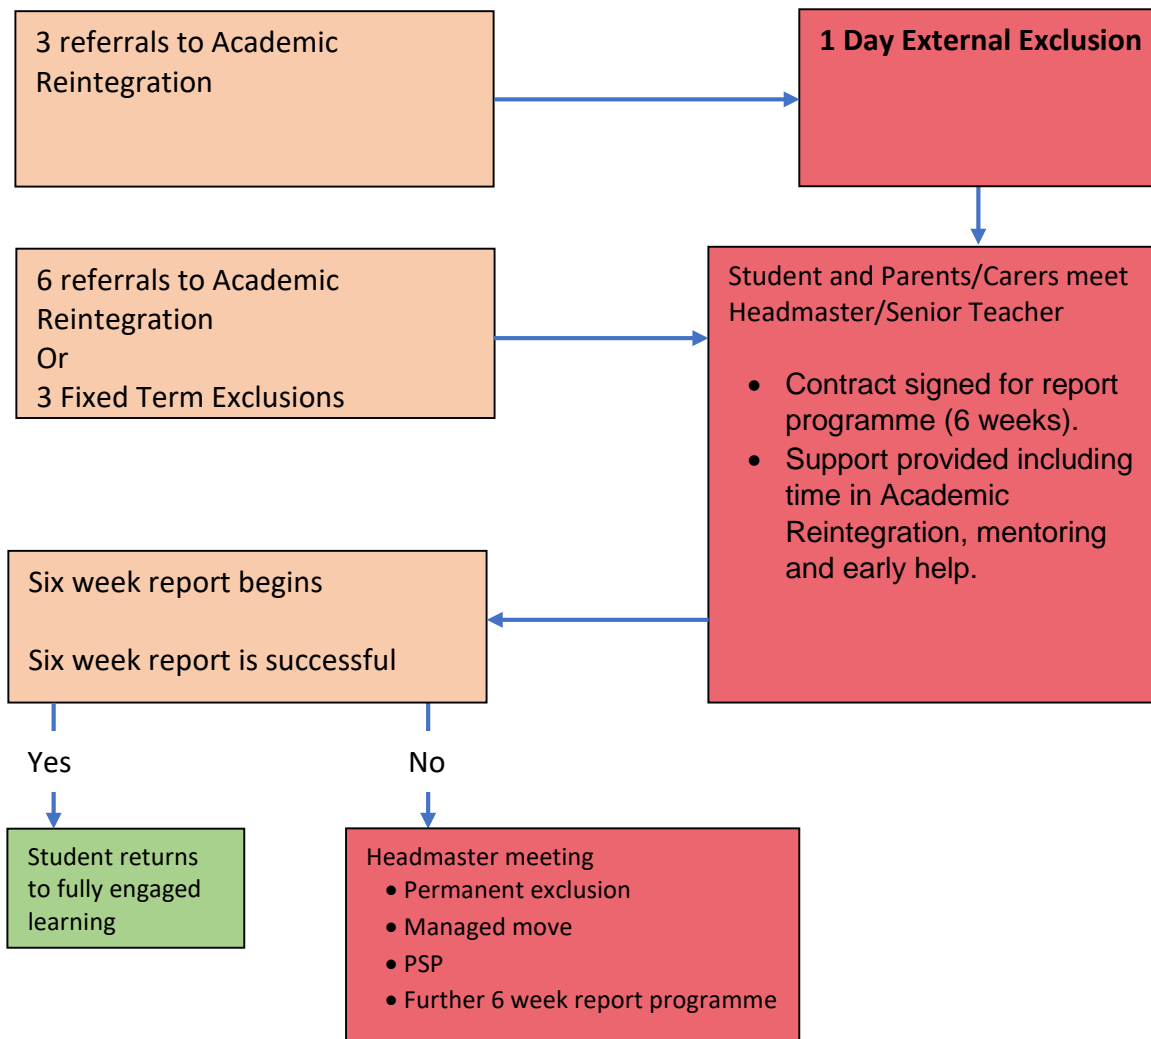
3 referrals to Academic Reintegration

1 Day External Exclusion

6 referrals to Academic Reintegration
Or
3 Fixed Term Exclusions

Student and Parents/Carers meet Headmaster/Senior Teacher

- Contract signed for report programme (6 weeks).
- Support provided including time in Academic Reintegration, mentoring and early help.

Six week report begins

Six week report is successful

Yes

No

Student returns to fully engaged learning

Headmaster meeting
- Permanent exclusion
- Managed move
- PSP
- Further 6 week report programme